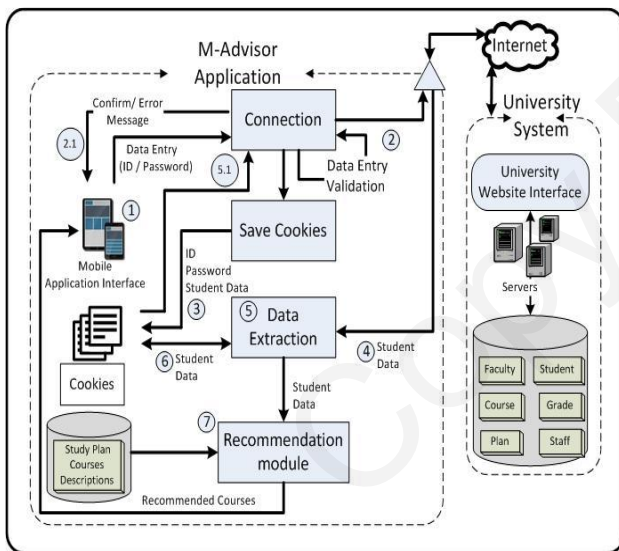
M-Advisor Application

Internet

University System

Confirm/ Error Message

2.1

Connection

2

Data Entry (ID / Password)

5.1

Data Entry Validation

University Website Interface

1

Mobile Application Interface

Save Cookies

ID Password Student Data

3

Servers

5 Data Extraction

4 Student Data

6 Student Data

Cookies

Student Data

Faculty

Student

Course

Grade

Plan

Staff

7

Study Plan Courses Descriptions

Recommendation module

Recommended Courses

Copy